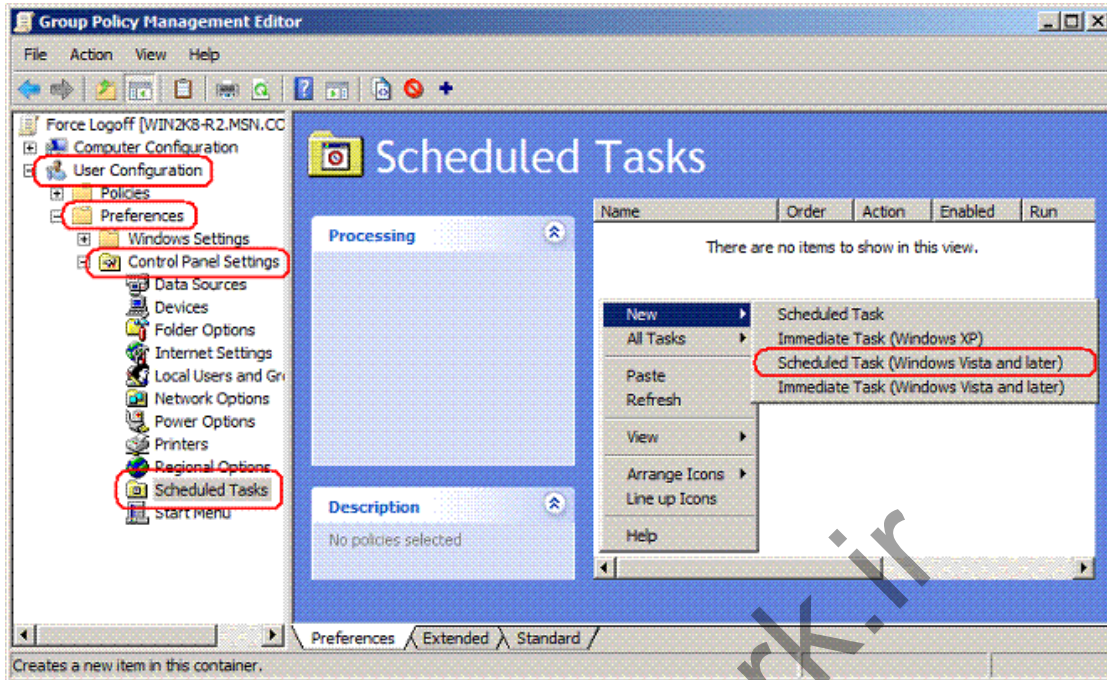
Group Policy Management Editor

File Action View Help

Force Logoff [WIN2K8-R2.MSN.CC
Computer Configuration
User Configuration
Policies
Preferences
Windows Settings
Control Panel Settings
Data Sources
Devices
Folder Options
Internet Settings
Local Users and Gr
Network Options
Power Options
Printers
Regional Options
Scheduled Tasks
Start Menu

Scheduled Tasks

Processing

Description

No policies selected

| Name | Order | Action | Enabled | Run |
|---|---|---|---|---|

There are no items to show in this view.

New
All Tasks
Paste
Refresh
View
Arrange Icons
Line up Icons
Help

Scheduled Task
Immediate Task (Windows XP)
Scheduled Task (Windows Vista and later)
Immediate Task (Windows Vista and later)

Preferences Extended Standard

Creates a new item in this container.

rk.ir